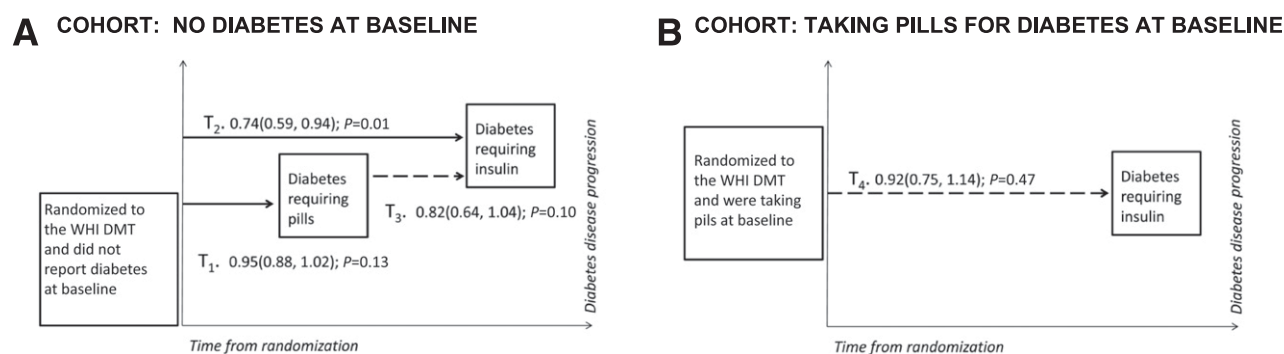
A COHORT: NO DIABETES AT BASELINE

$T_2$. 0.74(0.59, 0.94); P=0.01

Diabetes requiring insulin

Diabetes requiring pills

Randomized to the WHI DMT and did not report diabetes at baseline

$T_3$. 0.82(0.64, 1.04); P=0.10

$T_1$. 0.95(0.88, 1.02); P=0.13

Diabetes disease progression

Time from randomization

B COHORT: TAKING PILLS FOR DIABETES AT BASELINE

Randomized to the WHI DMT and were taking pils at baseline

$T_4$. 0.92(0.75, 1.14); P=0.47

Diabetes requiring insulin

Diabetes disease progression

Time from randomization